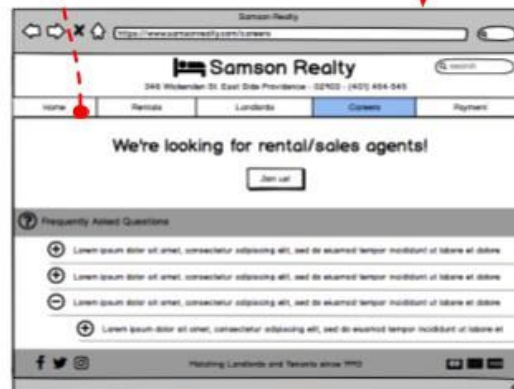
Samson Realty

https://www.samsonrealty.com/careers

Samson Realty

Q search

346 Wickenden St. East Side Providence - 02903 - (401) 464-545

Home | Rentals | Landlords | Careers | Payment

We're looking for rental/sales agents!

Join us!

Frequently Asked Questions

Lorem ipsum dolor sit amet, consectetur adipiscing elit, sed do eiusmod tempor incididunt ut labore et dolore

Lorem ipsum dolor sit amet, consectetur adipiscing elit, sed do eiusmod tempor incididunt ut labore et dolore

Lorem ipsum dolor sit amet, consectetur adipiscing elit, sed do eiusmod tempor incididunt ut labore et dolore

Lorem ipsum dolor sit amet, consectetur adipiscing elit, sed do eiusmod tempor incididunt ut labore et

Matching Landlords and Tenants since 1990